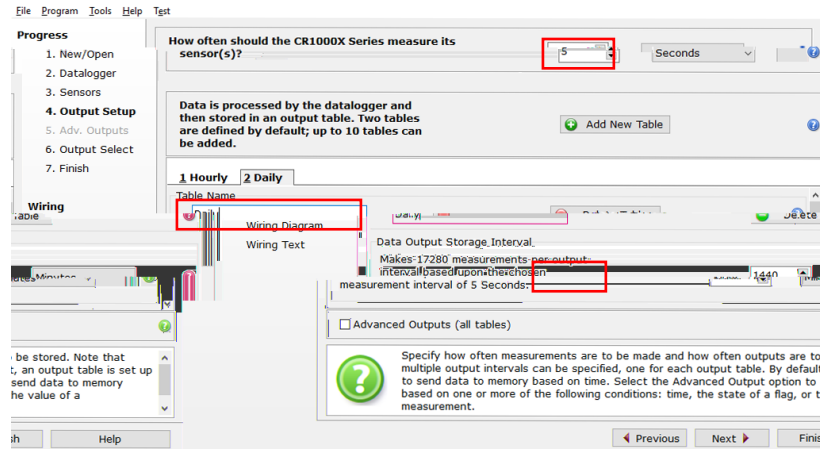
File Program Tools Help Test

Progress
1. New/Open
2. Datalogger
3. Sensors
4. Output Setup
5. Adv. Outputs
6. Output Select
7. Finish

Wiring
Wiring Diagram
Wiring Text

How often should the CR1000X Series measure its sensor(s)?

5 Seconds

Data is processed by the datalogger and then stored in an output table. Two tables are defined by default; up to 10 tables can be added.

Add New Table

1 Hourly 2 Daily

Table Name

Daily

Delete

Data Output Storage Interval

Makes 17280 measurements per output interval based upon the chosen measurement interval of 5 Seconds.

1440

Minutes

Advanced Outputs (all tables)

be stored. Note that t, an output table is set up send data to memory he value of a

Specify how often measurements are to be made and how often outputs are to multiple output intervals can be specified, one for each output table. By defaul to send data to memory based on time. Select the Advanced Output option to based on one or more of the following conditions: time, the state of a flag, or t measurement.

sh

Help

Previous

Next

Finis